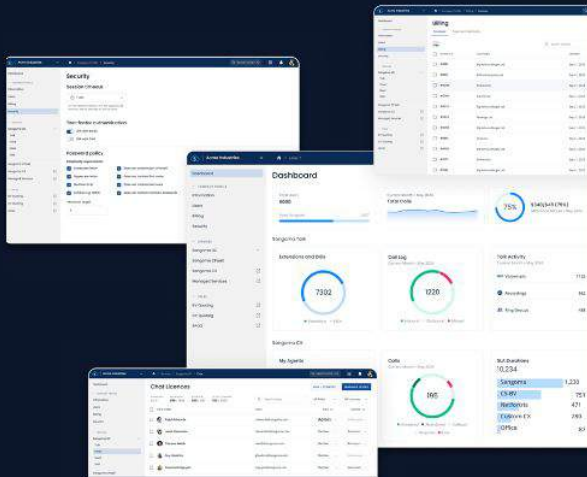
Security

Session timeout

Two-factor authentication

Password policy

Billing

Dashboard

Acme Industries

Dashboard

Information

Users

Billing

Security

Sangoma ID

Sangoma Cloud

Sangoma CX

Managed Services

Dashboard

Total calls

Sangoma Talk

Extensions and DIDs

7302

Call log

1220

Talk activity

Voicemail

Recordings

Ring Groups

Sangoma CX

My Agents

Calls

995

SLA Durations

10,234

Sangoma

1,233

CS BV

751

NetSuite

471

Conosco CX

321

Office

87

75%

Chat Licences

Acme Industries